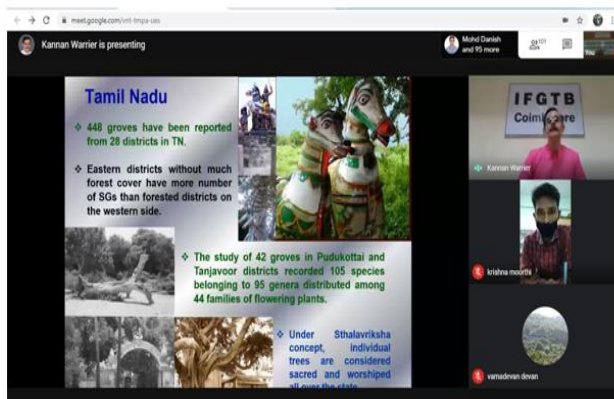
meet.google.com/xmt-fmpa-uas

Kannan Warrier is presenting

Mohd Danish and 95 more

101

Tamil Nadu

❖ 448 groves have been reported from 28 districts in TN.

❖ Eastern districts without much forest cover have more number of SGs than forested districts on the western side.

❖ The study of 42 groves in Pudukottai and Tanjavoor districts recorded 105 species belonging to 95 genera distributed among 44 families of flowering plants.

❖ Under Sthalavriksha concept, individual trees are considered sacred and worshiped all over the state.

IFGTB Coimbatore

Kannan Warrier

krishna moorthi

vamadevan devan